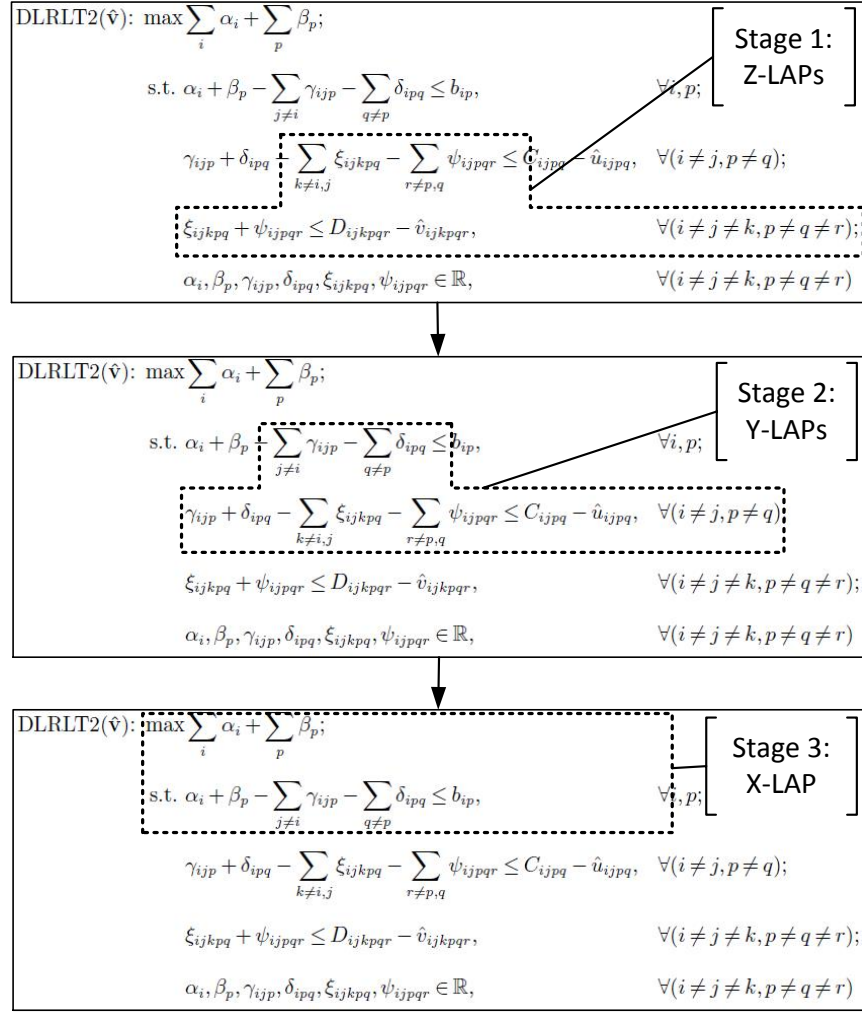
DLRLT2($\hat{\mathbf{v}}$): $\max \sum_i \alpha_i + \sum_p \beta_p$;

Stage 1: Z-LAPs

s.t. $\alpha_i + \beta_p - \sum_{j \neq i} \gamma_{ijp} - \sum_{q \neq p} \delta_{ipq} \leq b_{ip}$, $\forall i, p$;

$\gamma_{ijp} + \delta_{ipq} - \sum_{k \neq i,j} \xi_{ijkpq} - \sum_{r \neq p,q} \psi_{ijpqr} \leq C_{ijpq} - \hat{u}_{ijpq}$, $\forall (i \neq j, p \neq q)$;

$\xi_{ijkpq} + \psi_{ijpqr} \leq D_{ijkpqr} - \hat{v}_{ijkpqr}$, $\forall (i \neq j \neq k, p \neq q \neq r)$;

$\alpha_i, \beta_p, \gamma_{ijp}, \delta_{ipq}, \xi_{ijkpq}, \psi_{ijpqr} \in \mathbb{R}$, $\forall (i \neq j \neq k, p \neq q \neq r)$

DLRLT2($\hat{\mathbf{v}}$): $\max \sum_i \alpha_i + \sum_p \beta_p$;

Stage 2: Y-LAPs

s.t. $\alpha_i + \beta_p - \sum_{j \neq i} \gamma_{ijp} - \sum_{q \neq p} \delta_{ipq} \leq b_{ip}$, $\forall i, p$;

$\gamma_{ijp} + \delta_{ipq} - \sum_{k \neq i,j} \xi_{ijkpq} - \sum_{r \neq p,q} \psi_{ijpqr} \leq C_{ijpq} - \hat{u}_{ijpq}$, $\forall (i \neq j, p \neq q)$

$\xi_{ijkpq} + \psi_{ijpqr} \leq D_{ijkpqr} - \hat{v}_{ijkpqr}$, $\forall (i \neq j \neq k, p \neq q \neq r)$;

$\alpha_i, \beta_p, \gamma_{ijp}, \delta_{ipq}, \xi_{ijkpq}, \psi_{ijpqr} \in \mathbb{R}$, $\forall (i \neq j \neq k, p \neq q \neq r)$

DLRLT2($\hat{\mathbf{v}}$): $\max \sum_i \alpha_i + \sum_p \beta_p$;

Stage 3: X-LAP

s.t. $\alpha_i + \beta_p - \sum_{j \neq i} \gamma_{ijp} - \sum_{q \neq p} \delta_{ipq} \leq b_{ip}$, $\forall i, p$;

$\gamma_{ijp} + \delta_{ipq} - \sum_{k \neq i,j} \xi_{ijkpq} - \sum_{r \neq p,q} \psi_{ijpqr} \leq C_{ijpq} - \hat{u}_{ijpq}$, $\forall (i \neq j, p \neq q)$;

$\xi_{ijkpq} + \psi_{ijpqr} \leq D_{ijkpqr} - \hat{v}_{ijkpqr}$, $\forall (i \neq j \neq k, p \neq q \neq r)$;

$\alpha_i, \beta_p, \gamma_{ijp}, \delta_{ipq}, \xi_{ijkpq}, \psi_{ijpqr} \in \mathbb{R}$, $\forall (i \neq j \neq k, p \neq q \neq r)$